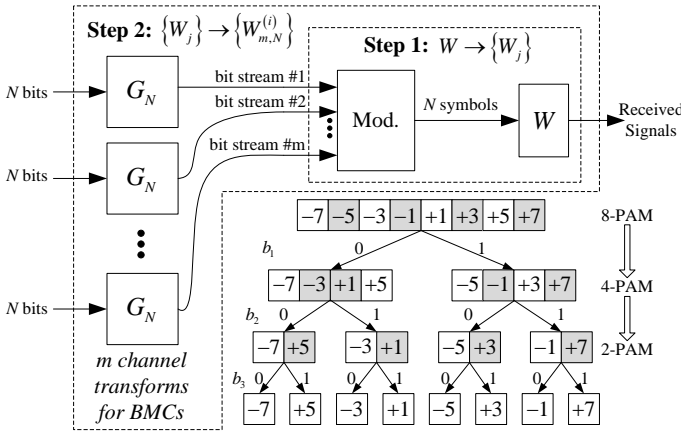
Step 2: $\{W_j\} \rightarrow \{W_{m,N}^{(i)}\}$

Step 1: $W \rightarrow \{W_j\}$

$N$ bits

$G_N$

bit stream #1

bit stream #2

bit stream #m

Mod.

$N$ symbols

$W$

Received Signals

$N$ bits

$G_N$

$N$ bits

$G_N$

m channel transforms for BMCs

| −7 | −5 | −3 | −1 | +1 | +3 | +5 | +7 |
|---|---|---|---|---|---|---|---|

8-PAM

$b_1$

0

1

| −7 | −3 | +1 | +5 |
|---|---|---|---|

| −5 | −1 | +3 | +7 |
|---|---|---|---|

4-PAM

$b_2$

0

1

0

1

| −7 | +5 |
|---|---|

| −3 | +1 |
|---|---|

| −5 | +3 |
|---|---|

| −1 | +7 |
|---|---|

2-PAM

$b_3$

0 1 0 1 0 1 0 1

−7

+5

−3

+1

−5

+3

−1

+7